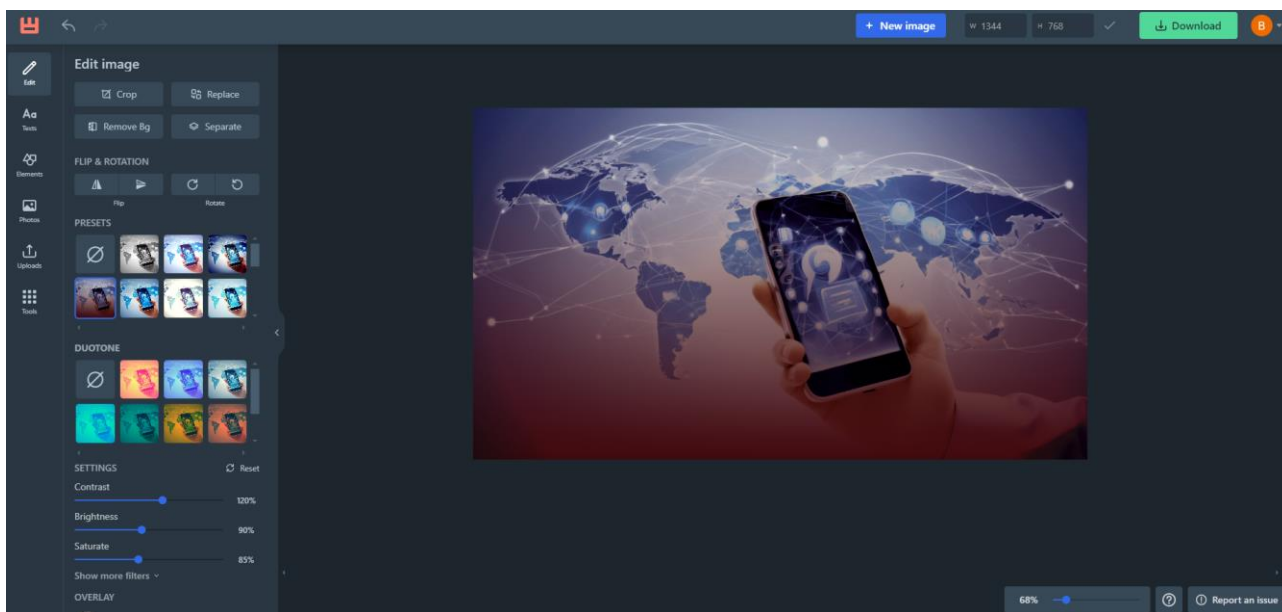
+ New image
W 1344
H 768
Download
B

Edit
Texts
Elements
Photos
Uploads
Tools

Edit image
Crop
Replace
Remove Bg
Separate
FLIP & ROTATION
Flip
Rotate
PRESETS
DUOTONE
SETTINGS
Reset
Contrast
120%
Brightness
90%
Saturate
85%
Show more filters
OVERLAY

68%
Report an issue